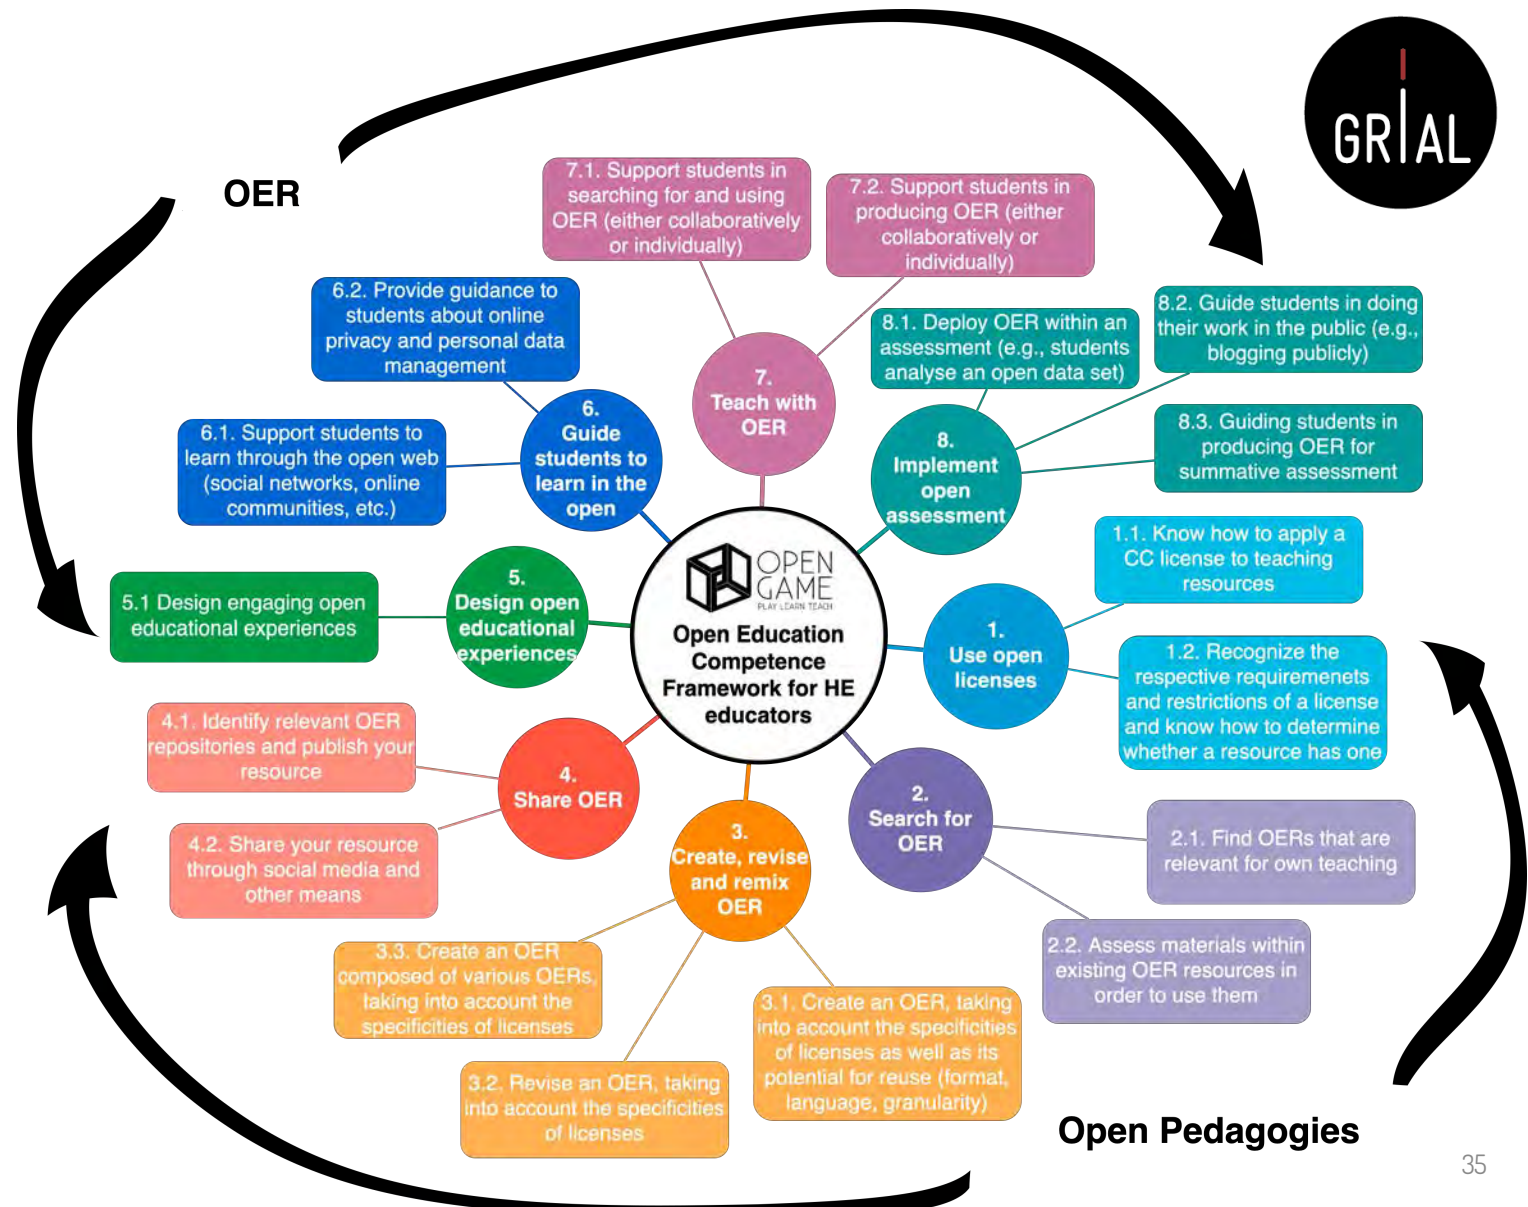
GRIAL

OER

OPEN GAME
PLAY LEARN TEACH

Open Education Competence Framework for HE educators

1. Use open licenses

1.1. Know how to apply a CC license to teaching resources

1.2. Recognize the respective requiremenets and restrictions of a license and know how to determine whether a resource has one

2. Search for OER

2.1. Find OERs that are relevant for own teaching

2.2. Assess materials within existing OER resources in order to use them

3. Create, revise and remix OER

3.1. Create an OER, taking into account the specificities of licenses as well as its potential for reuse (format, language, granularity)

3.2. Revise an OER, taking into account the specificities of licenses

3.3. Create an OER composed of various OERs, taking into account the specificities of licenses

4. Share OER

4.1. Identify relevant OER repositories and publish your resource

4.2. Share your resource through social media and other means

5. Design open educational experiences

5.1 Design engaging open educational experiences

6. Guide students to learn in the open

6.1. Support students to learn through the open web (social networks, online communities, etc.)

6.2. Provide guidance to students about online privacy and personal data management

7. Teach with OER

7.1. Support students in searching for and using OER (either collaboratively or individually)

7.2. Support students in producing OER (either collaboratively or individually)

8. Implement open assessment

8.1. Deploy OER within an assessment (e.g., students analyse an open data set)

8.2. Guide students in doing their work in the public (e.g., blogging publicly)

8.3. Guiding students in producing OER for summative assessment

Open Pedagogies

35